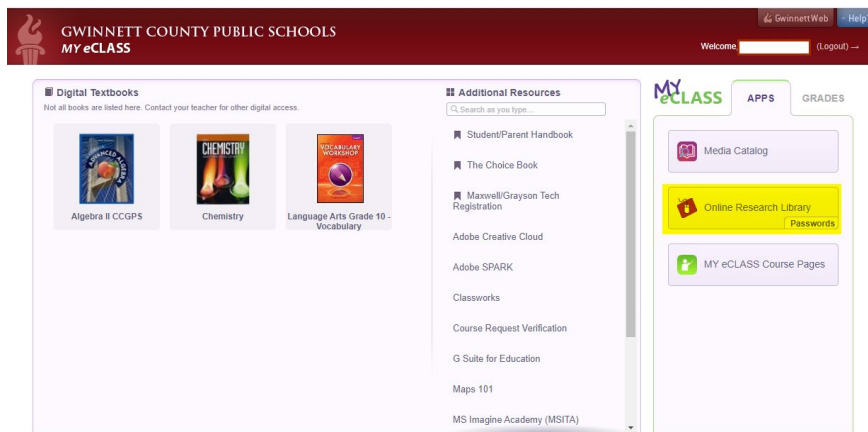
GWINNETT COUNTY PUBLIC SCHOOLS
MY eCLASS

GwinnettWeb
Help
Welcome,
(Logout) →

Digital Textbooks
Not all books are listed here. Contact your teacher for other digital access.

ADVANCED ALGEBRA
Algebra II CCGPS

CHEMISTRY
Chemistry

VOCABULARY WORKSHOP
Language Arts Grade 10 - Vocabulary

Additional Resources
Search as you type...

Student/Parent Handbook
The Choice Book
Maxwell/Grayson Tech Registration
Adobe Creative Cloud
Adobe SPARK
Classworks
Course Request Verification
G Suite for Education
Maps 101
MS Imagine Academy (MSITA)

MY eCLASS
APPS
GRADES

Media Catalog
Online Research Library
Passwords
MY eCLASS Course Pages